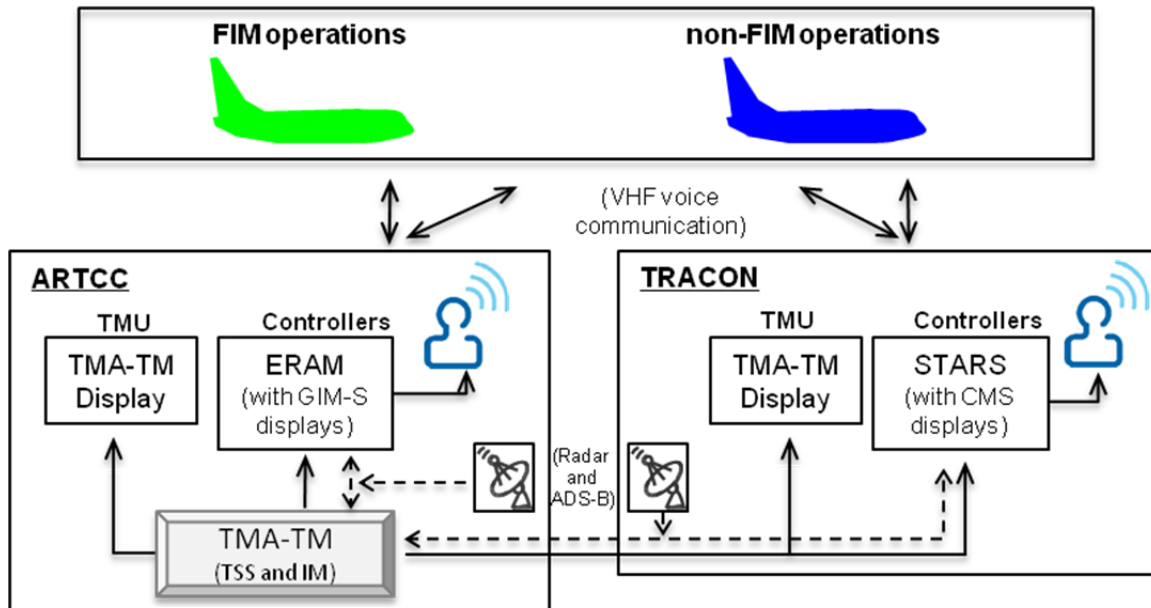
FIM operations

non-FIM operations

(VHF voice communication)

ARTCC

TMU

TMA-TM Display

Controllers

ERAM (with GIM-S displays)

TMA-TM (TSS and IM)

(Radar and ADS-B)

TRACON

TMU

TMA-TM Display

Controllers

STARS (with CMS displays)